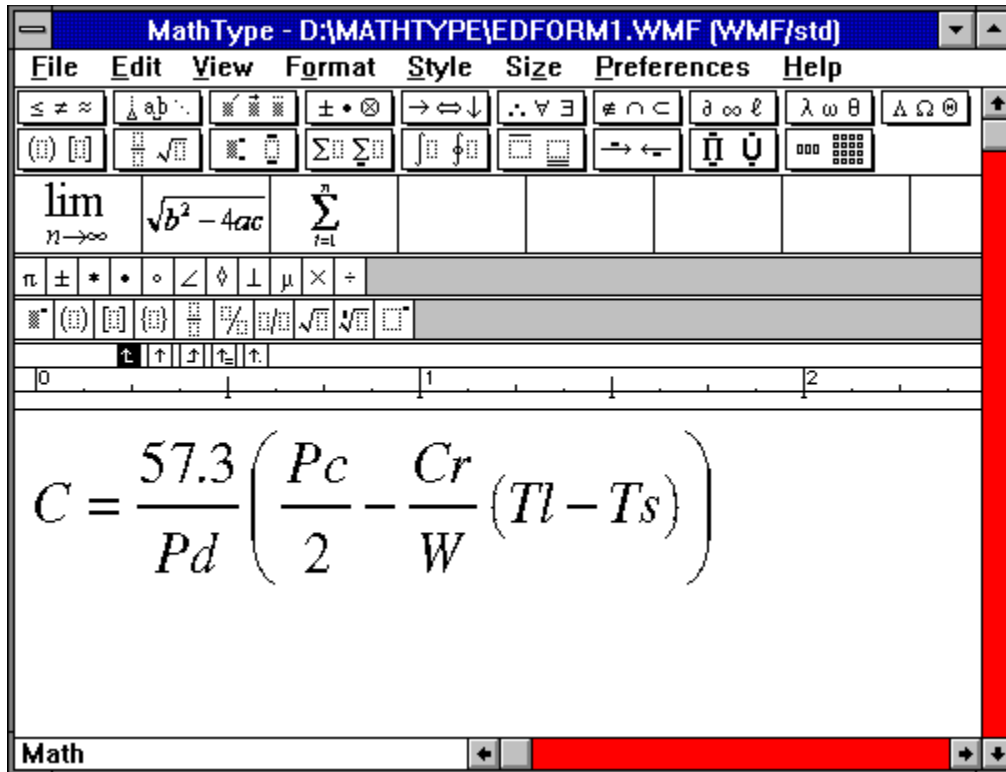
MathType - D:\MATHTYPE\EDFORM1.WMF (WMF/std)

File Edit View Format Style Size Preferences Help

≤ ≠ ≈ | ∴ ∀ ∃ | ∉ ∩ ⊂ | ∂ ∞ ℓ | λ ω θ | Λ Ω Θ

± • ⊗ | → ⇔ ↓

$\lim_{n\to\infty}$ $\sqrt{b^2-4ac}$ $\sum_{i=1}^{n}$

π ± ∗ • ∘ ∠ ◊ ⊥ µ × ÷

0 1 2

$C=\frac{57.3}{Pd}\left(\frac{Pc}{2}-\frac{Cr}{W}(Tl-Ts)\right)$

Math